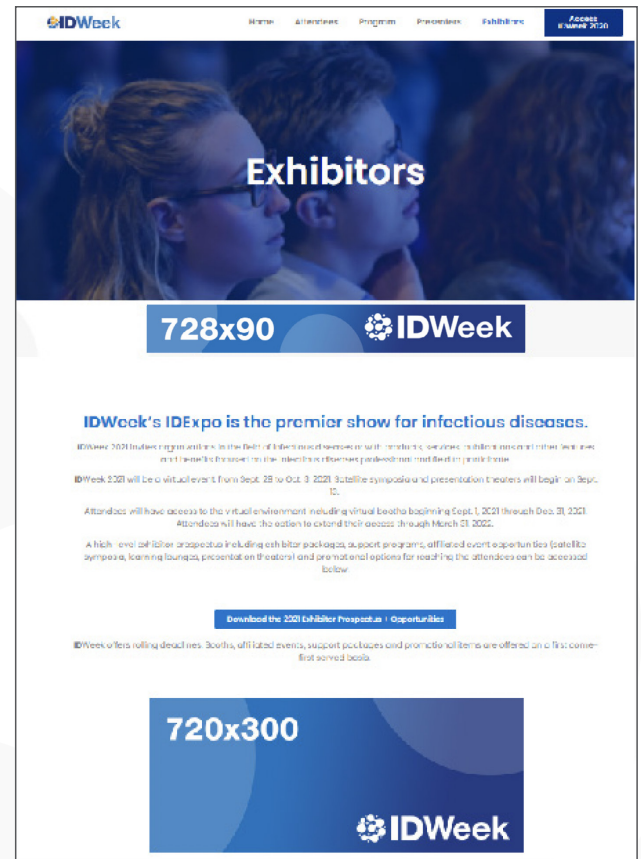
IDWeek

Home Attendees Program Presenters Exhibitors Access IDweek 2020

Exhibitors

728x90 IDWeek

IDWeek's IDExpo is the premier show for infectious diseases.

IDWeek 2021 invites organizations in the field of infectious diseases with products, services, publications and other features and benefits focused on the infectious diseases professional and their practice.

IDWeek 2021 will be a virtual event from Sept. 29 to Oct. 3, 2021. Satellite symposia and presentation theaters will begin on Sept. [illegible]

Attendees will have access to the virtual environment including virtual booths beginning Sept. 1, 2021 through Dec. 31, 2021. Attendees will have the option to extend their access through March 31, 2022.

A high-level exhibitor prospectus including exhibitor packages, support programs, affiliated event opportunities (satellite symposia, learning lounges, presentation theaters) and promotional options for reaching the attendees can be accessed below.

Download the 2021 Exhibitor Prospectus + Opportunities

IDWeek offers rolling deadlines. Booths, affiliated events, support packages and promotional items are offered on a first-come-first served basis.

720x300

IDWeek